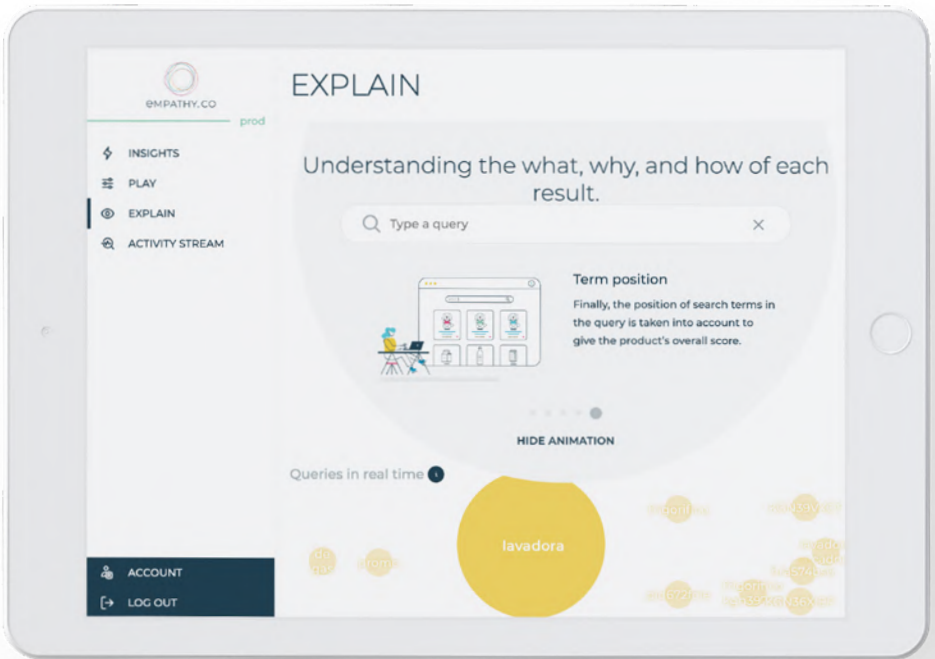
empathy.co

prod

INSIGHTS

PLAY

EXPLAIN

ACTIVITY STREAM

ACCOUNT

LOG OUT

EXPLAIN

Understanding the what, why, and how of each result.

Type a query

Term position

Finally, the position of search terms in the query is taken into account to give the product's overall score.

HIDE ANIMATION

Queries in real time

lavadora

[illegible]